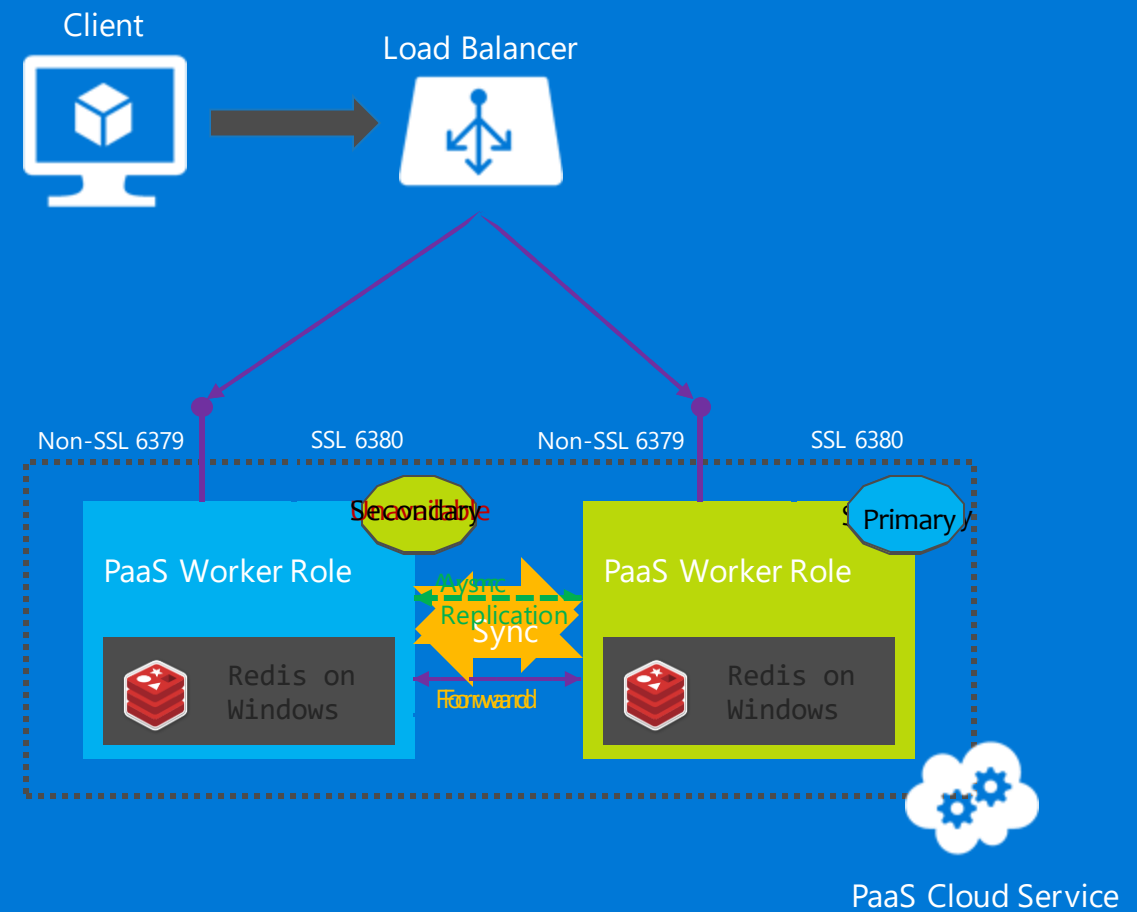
Client

Load Balancer

Non-SSL 6379

SSL 6380

Non-SSL 6379

SSL 6380

Secondary

Primary

PaaS Worker Role

Async

Replication

Sync

PaaS Worker Role

Redis on Windows

Forward

Redis on Windows

PaaS Cloud Service